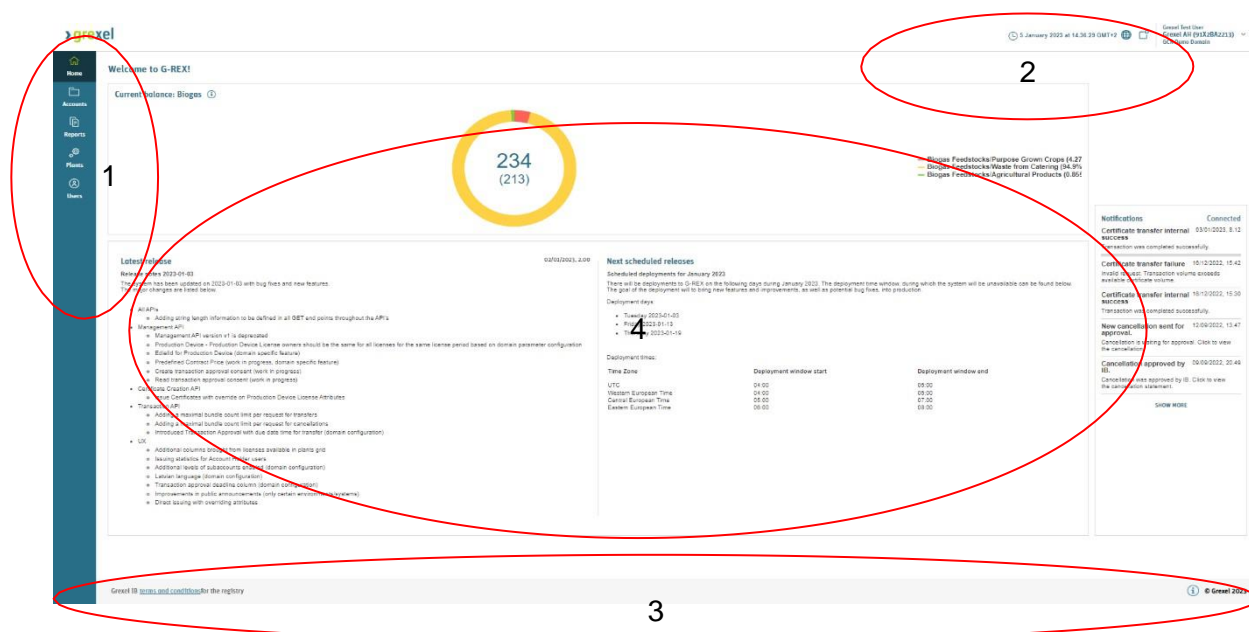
grexel

Home
Accounts
Reports
Plants
Users

1

5 January 2023 at 14:36:29 GMT+2

Grexel Test User
Grexel AH (91X2BA2213)
OCR Demo Domain

2

Welcome to G-REX!

Current balance: Biogas

234
(213)

Biogas Feedstocks/Purpose Grown Crops (4.27
Biogas Feedstocks/Waste from Catering (94.9%
Biogas Feedstocks/Agricultural Products (0.85

Latest release 02/01/2023, 2:00

Release notes 2023-01-03

The system has been updated on 2023-01-03 with bug fixes and new features. The major changes are listed below.

- All APIs
  - Adding string length information to be defined in all GET and points throughout the API's
- Management API
  - Management API version v1 is deprecated
  - Production Device - Production Device License owners should be the same for all licenses for the same license period based on domain specific configuration
  - EdieId for Production Device (domain specific feature)
  - Predefined Contract Price (work in progress, domain specific feature)
  - Create transaction approval consent (work in progress)
  - Read transaction approval consent (work in progress)
- Certificate Creation API
  - Issue Certificates with override on Production Device License Attributes
- Transaction API
  - Adding a maximal bundle count limit per request for transfers
  - Adding a maximal bundle count limit per request for cancellations
  - Introduced Transaction Approval with due date time for transfer (domain configuration)
- UX
  - Additional columns brought from licenses available in plants grid
  - Issuing statistics for Account Holder users
  - Additional levels of subaccounts enabled (domain configuration)
  - Latvian language (domain configuration)
  - Transaction approval deadline column (domain configuration)
  - Improvements in public announcements (only certain environments/systems)
  - Direct issuing with overriding attributes

Next scheduled releases

Scheduled deployments for January 2023

There will be deployments to G-REX on the following days during January 2023. The deployment time window, during which the system will be unavailable can be found below. The goal of the deployment will to bring new features and improvements, as well as potential bug fixes, into production.

Deployment days:

- Tuesday 2023-01-03
- Friday 2023-01-13
- Thursday 2023-01-19

4

Deployment times:

| Time Zone | Deployment window start | Deployment window end |
|---|---|---|
| UTC | 04:00 | 06:00 |
| Western European Time | 04:00 | 06:00 |
| Central European Time | 05:00 | 07:00 |
| Eastern European Time | 06:00 | 08:00 |

Notifications Connected

Certificate transfer internal success 03/01/2023, 8:12
Transaction was completed successfully.

Certificate transfer failure 16/12/2022, 15:42
Invalid request: Transaction volume exceeds available certificate volume.

Certificate transfer internal success 15/12/2022, 15:30
Transaction was completed successfully.

New cancellation sent for approval. 12/09/2022, 13:47
Cancellation is waiting for approval. Click to view the cancellation.

Cancellation approved by IB. 09/09/2022, 20:49
Cancellation was approved by IB. Click to view the cancellation statement.

SHOW MORE

Grexel IB terms and conditions for the registry

© Grexel 2023

3